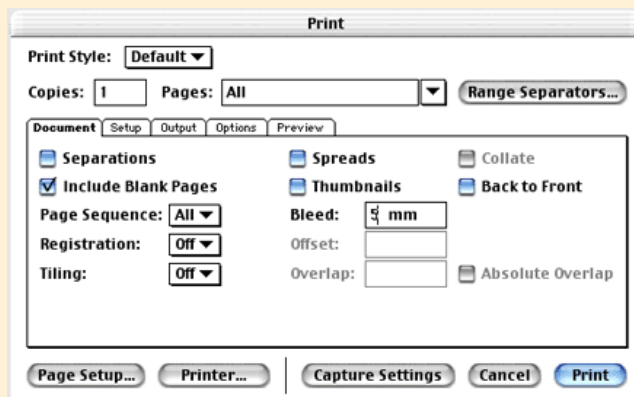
Print

Print Style: Default

Copies: 1 Pages: All

Range Separators...

Document | Setup | Output | Options | Preview

Separations
Spreads
Collate

Include Blank Pages
Thumbnails
Back to Front

Page Sequence: All
Bleed: 5 mm

Registration: Off
Offset:

Tiling: Off
Overlap:
Absolute Overlap

Page Setup... | Printer... | Capture Settings | Cancel | Print